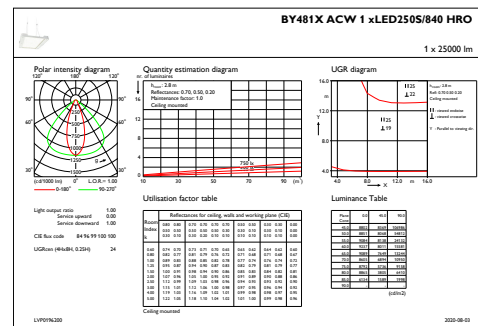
BY481X ACW 1 xLED250S/840 HRO

1 x 25000 lm

Polar intensity diagram

120° 180° 120°

90° 90°

60° 60°

30° 0° 30°

(cd/1000 lm) L.O.R.= 1.00

0-180° 90-270°

Quantity estimation diagram

nr. of luminaires

$h_{mount}$: 2.8 m

Reflectances: 0.70, 0.50, 0.20

Maintenance factor: 1.0

Ceiling mounted

750 lx

500 lx

10 30 50 70 90 ($m^2$)

UGR diagram

16.0

12.0

8.0

4.0

Y

4.0 8.0 12.0 m 16.0

X

19

25

Light output ratio 1.00

Service upward 0.00

Service downward 1.00

CIE flux code 84 96 99 100 100

UGRcen (4Hx8H, 0.25H) 24

Utilisation factor table

Luminance Table

Ceiling mounted

(cd/m2)

LVP0196200

2020-08-03